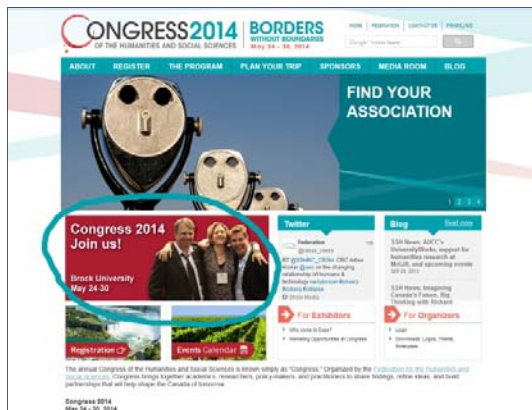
CONGRESS2014 OF THE HUMANITIES AND SOCIAL SCIENCES

BORDERS WITHOUT BOUNDARIES May 24 – 30, 2014

HOME | FEDERATION | CONTACT US | FRANÇAIS

Google Custom Search

ABOUT REGISTER THE PROGRAM PLAN YOUR TRIP SPONSORS MEDIA ROOM BLOG

FIND YOUR ASSOCIATION

1 2 3 4

Congress 2014 Join us!

Brock University May 24-30

Twitter

Federation

RT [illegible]

Blog Read more

SSH News: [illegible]

SSH News: Imagining Canada's Future. Big Thinking with Richard

For Exhibitors

Why come to Expo?

Marketing Opportunities at Congress

For Organizers

Login

Downloads: Logos, Poster, Screensaver

Registration

Events Calendar

The annual Congress of the Humanities and Social Sciences is known simply as "Congress." Organized by the Federation for the Humanities and Social Sciences, Congress brings together academics, researchers, policy-makers, and practitioners to share findings, refine ideas, and build partnerships that will help shape the Canada of tomorrow.

Congress 2014
May 24 – 30, 2014